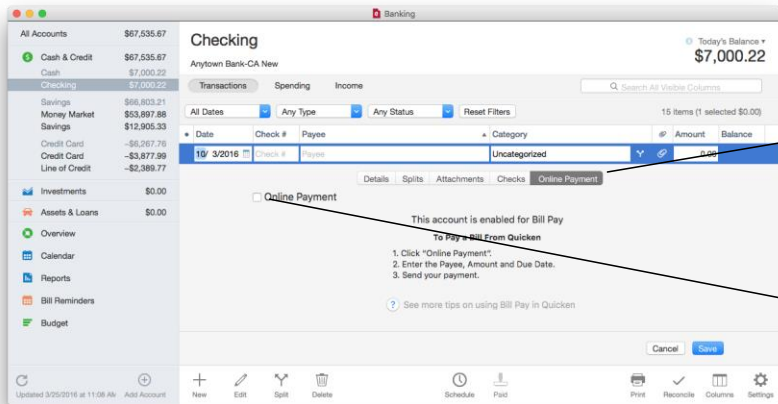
Banking

| All Accounts | $67,535.67 |
|---|---|
| Cash & Credit | $67,535.67 |
| Cash | $7,000.22 |
| Checking | $7,000.22 |
| Savings | $66,803.21 |
| Money Market | $53,897.88 |
| Savings | $12,905.33 |
| Credit Card | –$6,267.76 |
| Credit Card | –$3,877.99 |
| Line of Credit | –$2,389.77 |
| Investments | $0.00 |
| Assets & Loans | $0.00 |

Overview
Calendar
Reports
Bill Reminders
Budget

Updated 3/25/2016 at 11:08 AM
Add Account

Checking
Anytown Bank-CA New

Today's Balance
$7,000.22

Transactions Spending Income

Search All Visible Columns

All Dates Any Type Any Status Reset Filters

15 Items (1 selected $0.00)

| Date | Check # | Payee | Category | Amount | Balance |
|---|---|---|---|---|---|
| 10/ 3/2016 | Check # | Payee | Uncategorized | 0.00 | |

Details Splits Attachments Checks Online Payment

Online Payment

This account is enabled for Bill Pay

To Pay a Bill From Quicken

1. Click "Online Payment".
2. Enter the Payee, Amount and Due Date.
3. Send your payment.

See more tips on using Bill Pay in Quicken

Cancel Save

New Edit Split Delete Schedule Paid Print Reconcile Columns Settings